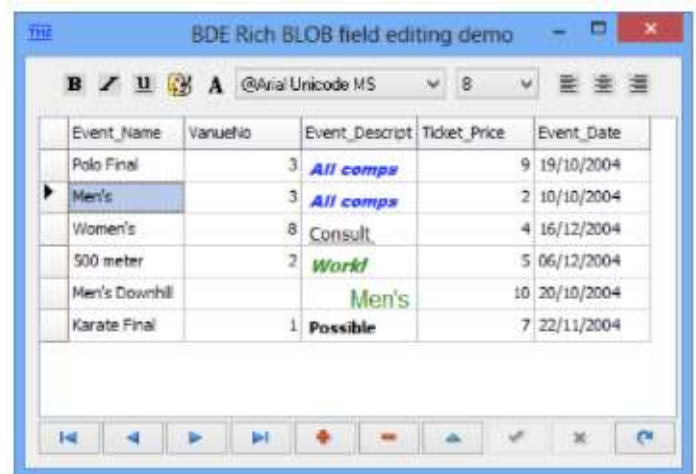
BDE Rich BLOB field editing demo

B I U A @Arial Unicode MS 8

| Event_Name | VanueNo | Event_Descript | Ticket_Price | Event_Date |
|---|---|---|---|---|
| Polo Final | 3 | All comps | 9 | 19/10/2004 |
| Men's | 3 | All comps | 2 | 10/10/2004 |
| Women's | 8 | Consult | 4 | 16/12/2004 |
| 500 meter | 2 | World | 5 | 06/12/2004 |
| Men's Downhill | | Men's | 10 | 20/10/2004 |
| Karate Final | 1 | Possible | 7 | 22/11/2004 |